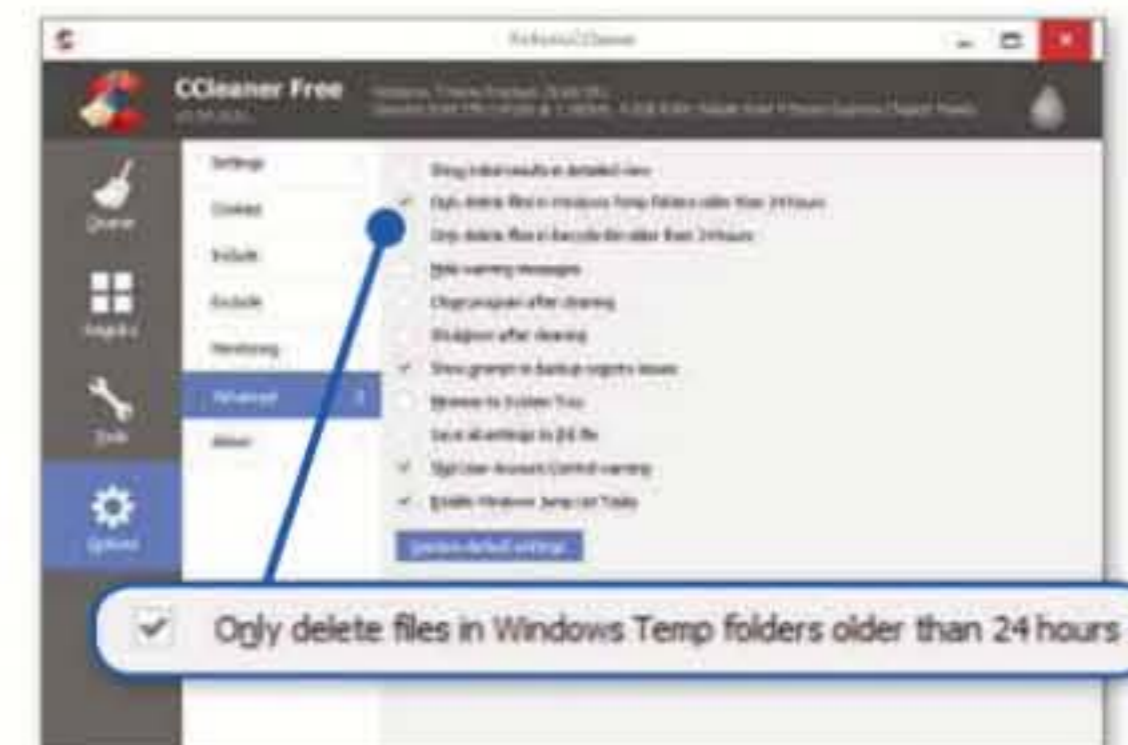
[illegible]

CCleaner Free
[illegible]
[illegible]

Cleaner
Registry
Tools
Options

Settings
Cookies
Include
Exclude
Monitoring
Advanced
About

Show initial results in detailed view
Only delete files in Windows Temp folders older than 24 hours
Only delete files in Recycle Bin older than 24 hours
Hide warning messages
Close program after cleaning
Shutdown after cleaning
Show prompt to backup registry issues
Minimize to System Tray
Save all settings to INI file
Skip User Account Control warning
Enable Windows Jump List Tasks
Restore default settings

Only delete files in Windows Temp folders older than 24 hours